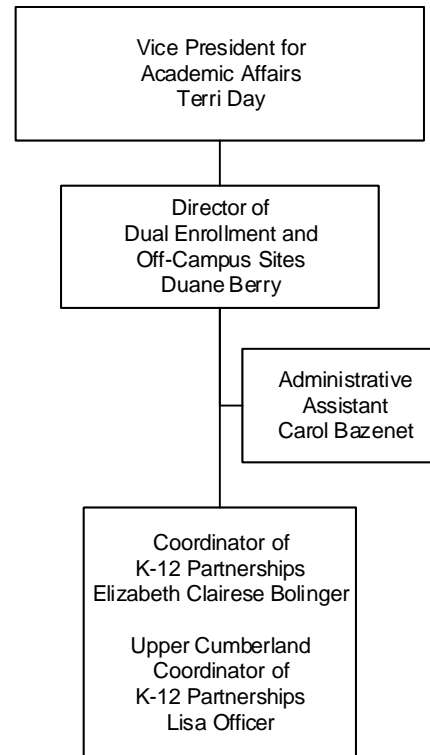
Vice President for
Academic Affairs
Terri Day

Director of
Dual Enrollment and
Off-Campus Sites
Duane Berry

Administrative
Assistant
Carol Bazenet

Coordinator of
K-12 Partnerships
Elizabeth Clairese Bolinger

Upper Cumberland
Coordinator of
K-12 Partnerships
Lisa Officer